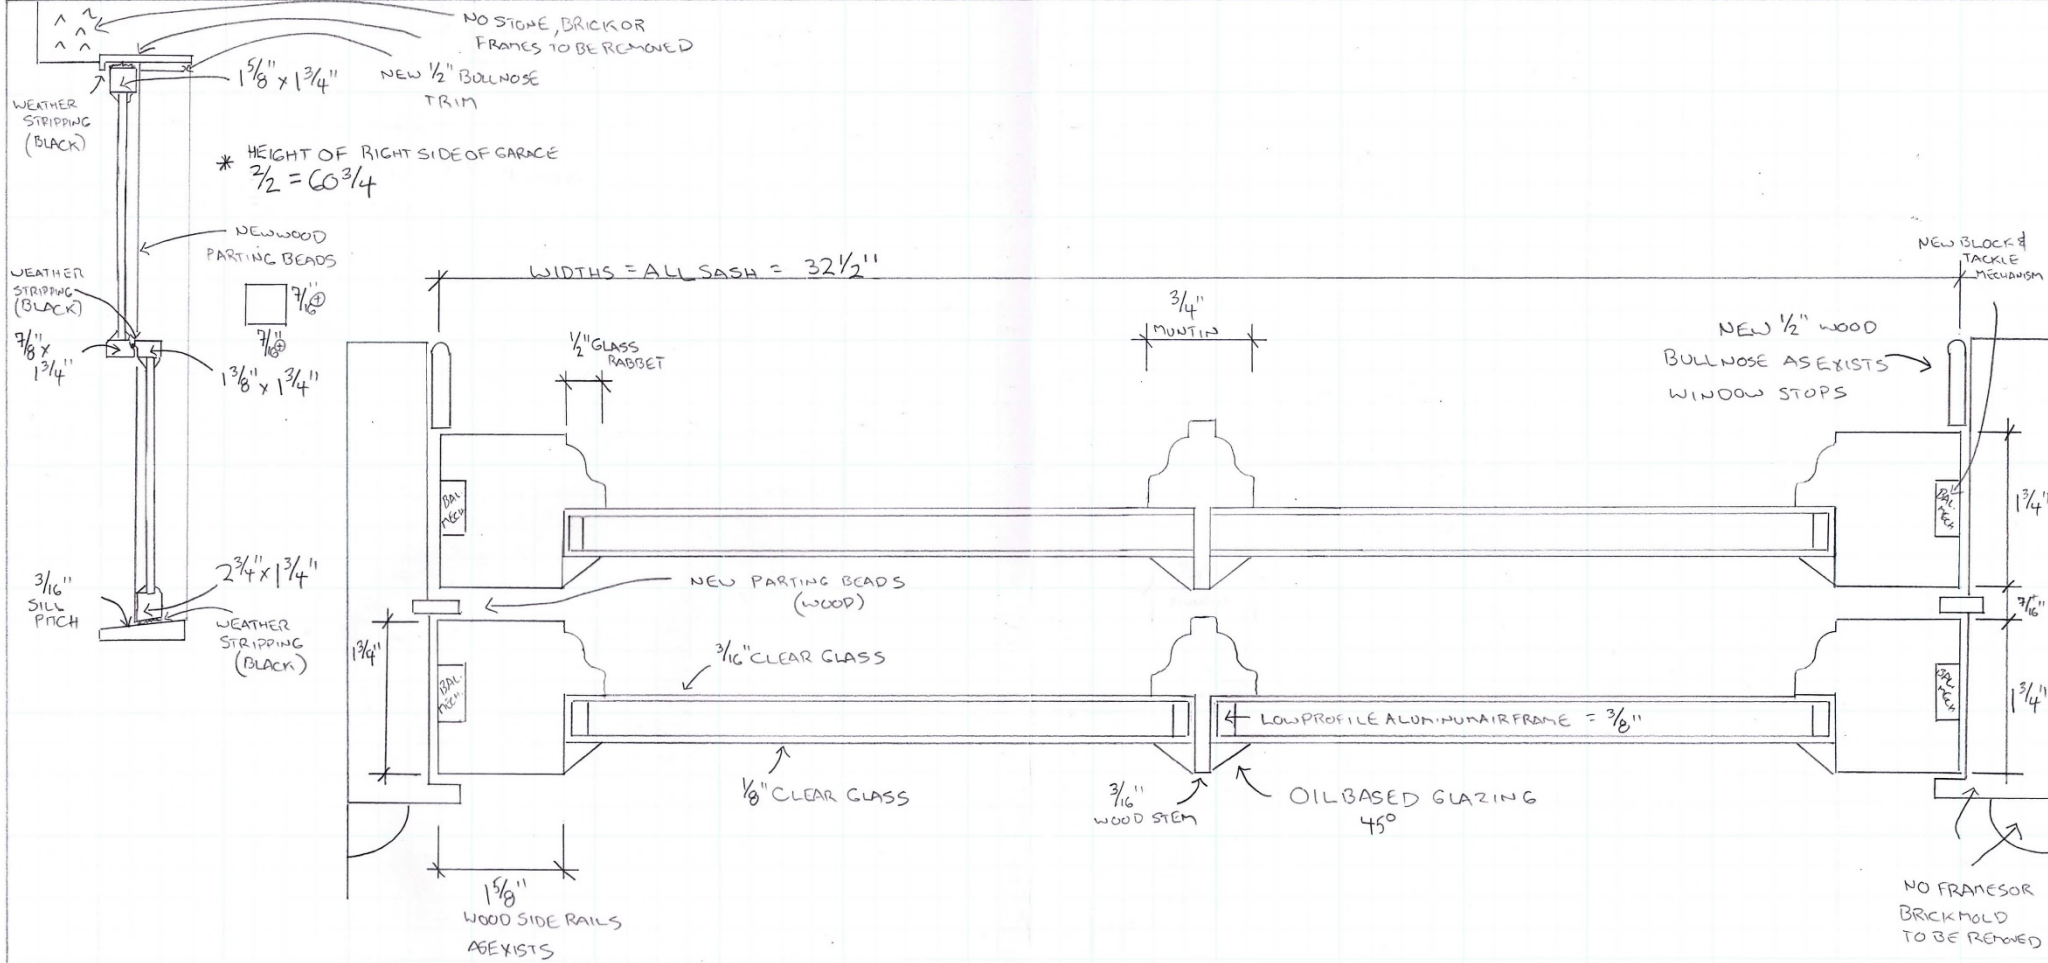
NO STONE, BRICK OR FRAMES TO BE REMOVED

$1\frac{5}{8}'' \times 1\frac{3}{4}''$

NEW $\frac{1}{2}''$ BULLNOSE TRIM

WEATHER STRIPPING (BLACK)

* HEIGHT OF RIGHT SIDE OF GARAGE $\frac{2}{2} = 60\frac{3}{4}$

NEW WOOD PARTING BEADS

WEATHER STRIPPING (BLACK)

$\frac{7}{16}''$ +

$\frac{7}{16}''$ +

$\frac{7}{8}'' \times 1\frac{3}{4}''$

$1\frac{3}{8}'' \times 1\frac{3}{4}''$

$\frac{3}{16}''$ SILL PITCH

$2\frac{3}{4}'' \times 1\frac{3}{4}''$

WEATHER STRIPPING (BLACK)

WIDTHS = ALL SASH = $32\frac{1}{2}''$

$\frac{3}{4}''$ MUNTIN

$\frac{1}{2}''$ GLASS RABBET

NEW BLOCK & TACKLE MECHANISM

NEW $\frac{1}{2}''$ WOOD BULLNOSE AS EXISTS WINDOW STOPS

BAL MECH

BAL MECH

$1\frac{3}{4}''$

NEW PARTING BEADS (WOOD)

$\frac{7}{16}''$

$1\frac{3}{4}''$

$\frac{3}{16}''$ CLEAR GLASS

BAL MECH

BAL MECH

$1\frac{3}{4}''$

LOW PROFILE ALUMINUM AIR FRAME = $\frac{3}{8}''$

$\frac{1}{8}''$ CLEAR GLASS

$\frac{3}{16}''$ WOOD STEM

OIL BASED GLAZING $45°$

$1\frac{5}{8}''$ WOOD SIDE RAILS AS EXISTS

NO FRAMES OR BRICKMOLD TO BE REMOVED